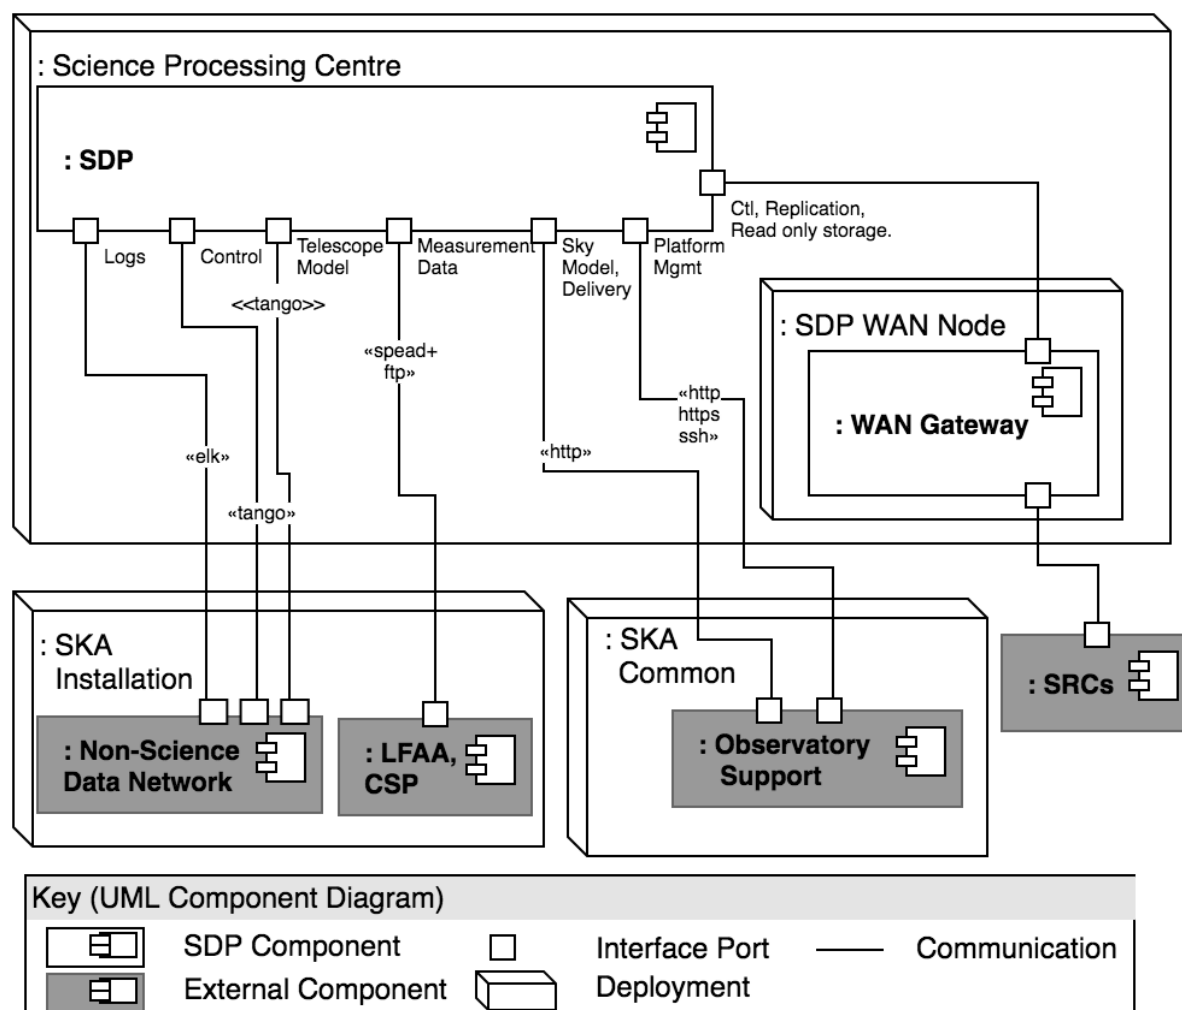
: Science Processing Centre

: SDP

Ctl, Replication, Read only storage.

Logs

Control

Telescope Model

Measurement Data

Sky Model, Delivery

Platform Mgmt

<<tango>>

«spead+ ftp»

«http https ssh»

: SDP WAN Node

: WAN Gateway

«elk»

«http»

«tango»

: SKA Installation

: Non-Science Data Network

: LFAA, CSP

: SKA Common

: Observatory Support

: SRCs

Key (UML Component Diagram)

SDP Component

Interface Port

Communication

External Component

Deployment